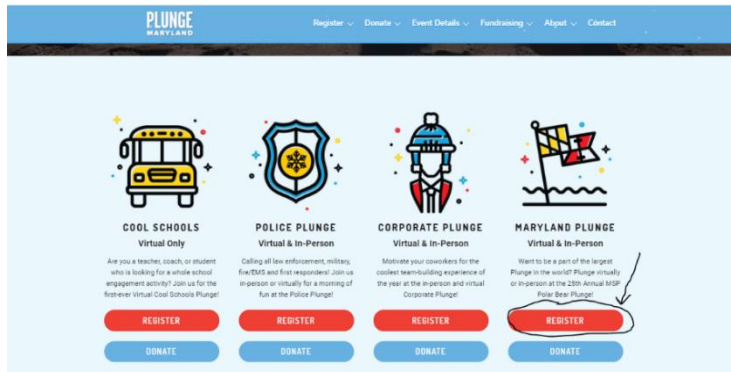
PLUNGE
MARYLAND

Register ⌄ Donate ⌄ Event Details ⌄ Fundraising ⌄ About ⌄ Contact

COOL SCHOOLS
Virtual Only

Are you a teacher, coach, or student who is looking for a whole school engagement activity? Join us for the first-ever Virtual Cool Schools Plunge!

REGISTER

DONATE

POLICE PLUNGE
Virtual & In-Person

Calling all law enforcement, military, fire/EMS and first responders! Join us in-person or virtually for a morning of fun at the Police Plunge!

REGISTER

DONATE

CORPORATE PLUNGE
Virtual & In-Person

Motivate your coworkers for the coolest team-building experience of the year at the in-person and virtual Corporate Plunge!

REGISTER

DONATE

MARYLAND PLUNGE
Virtual & In-Person

Want to be a part of the largest Plunge in the world? Plunge virtually or in-person at the 25th Annual MSP Polar Bear Plunge!

REGISTER

DONATE